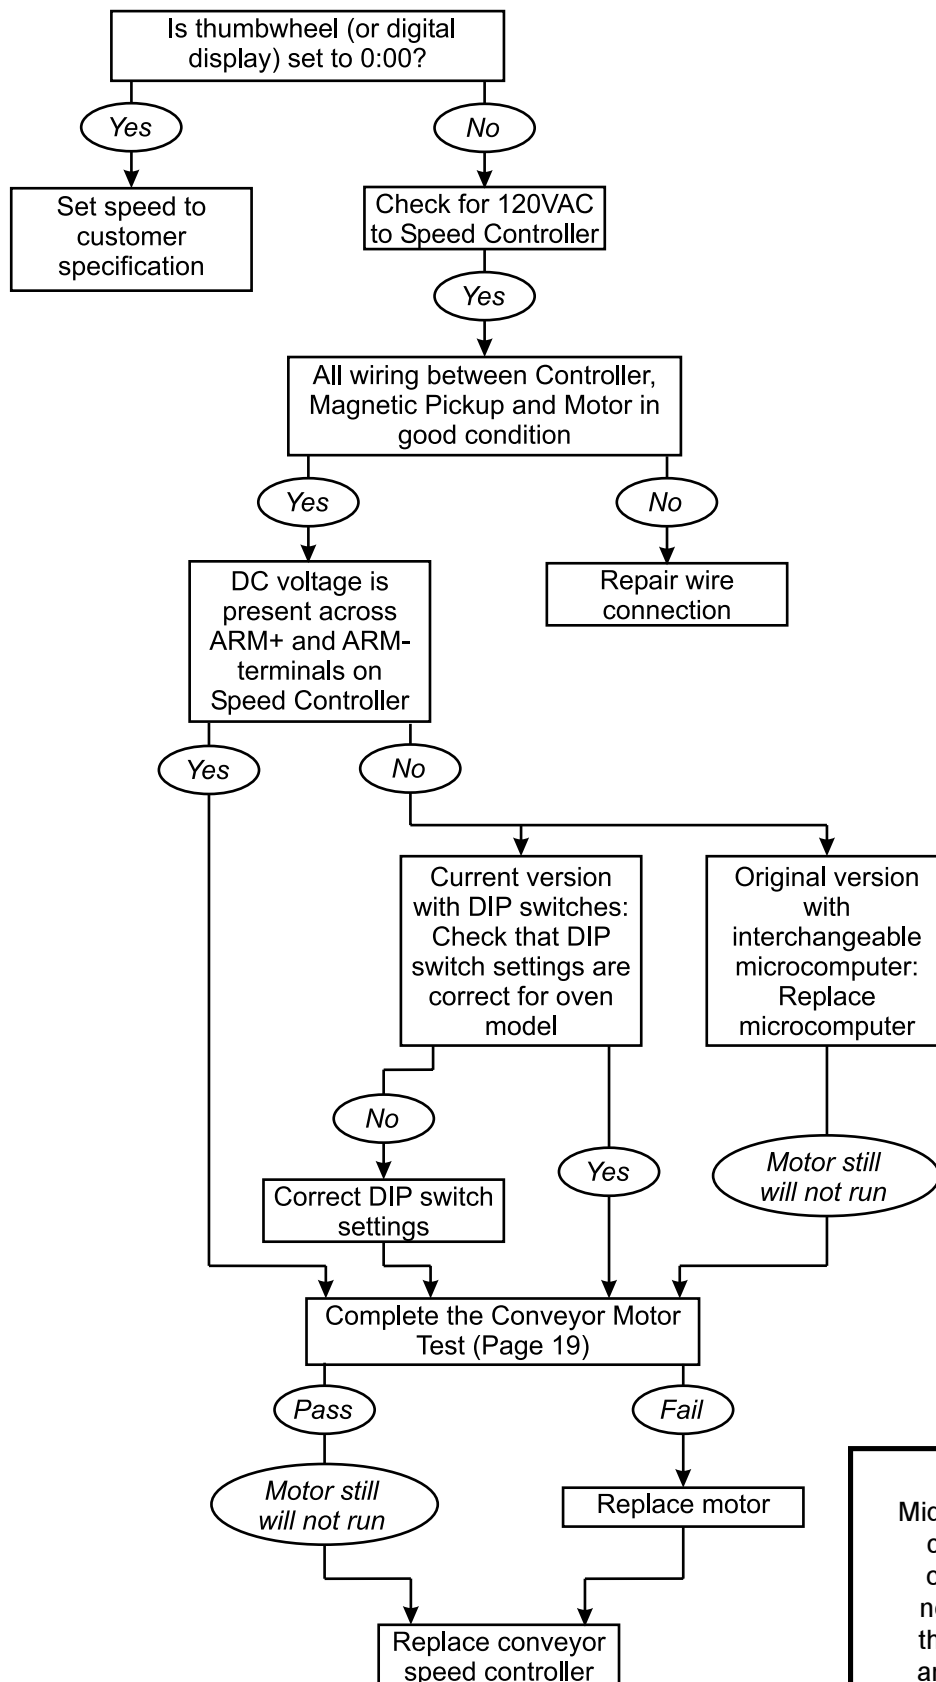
Is thumbwheel (or digital display) set to 0:00?

Yes

Set speed to customer specification

No

Check for 120VAC to Speed Controller

Yes

All wiring between Controller, Magnetic Pickup and Motor in good condition

Yes

No

Repair wire connection

DC voltage is present across ARM+ and ARM- terminals on Speed Controller

Yes

No

Current version with DIP switches: Check that DIP switch settings are correct for oven model

Original version with interchangeable microcomputer: Replace microcomputer

No

Correct DIP switch settings

Yes

Motor still will not run

Complete the Conveyor Motor Test (Page 19)

Pass

Motor still will not run

Fail

Replace motor

Replace conveyor speed controller

Mic
c
c
n
th
ar